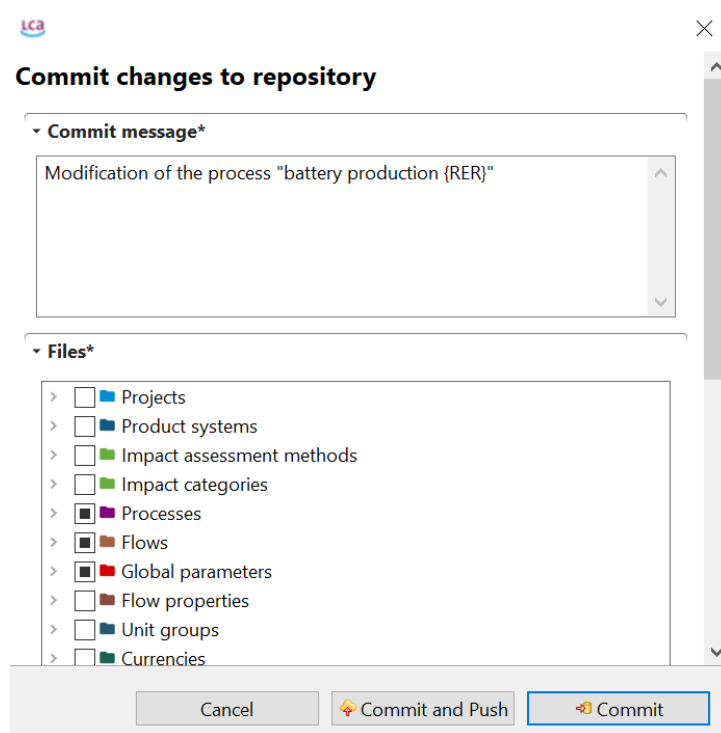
LCA

Commit changes to repository

Commit message*

Modification of the process "battery production {RER}"

Files*

Projects
Product systems
Impact assessment methods
Impact categories
Processes
Flows
Global parameters
Flow properties
Unit groups
Currencies

Cancel
Commit and Push
Commit